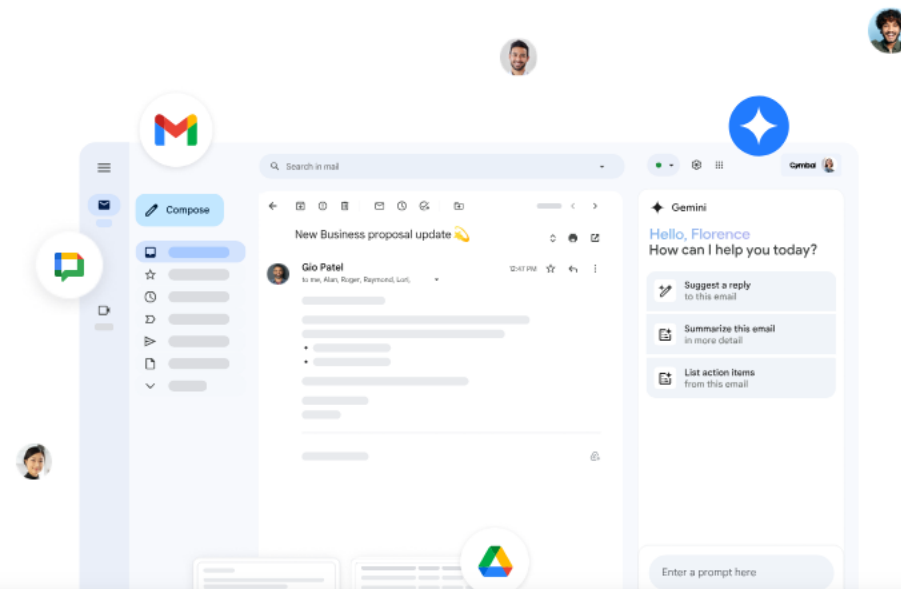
Search in mail

Compose

New Business proposal update

Gio Patel
to me, Alan, Roger, Raymond, Lori,

12:47 PM

Cymbal

Gemini

Hello, Florence
How can I help you today?

Suggest a reply
to this email

Summarize this email
in more detail

List action items
from this email

Enter a prompt here